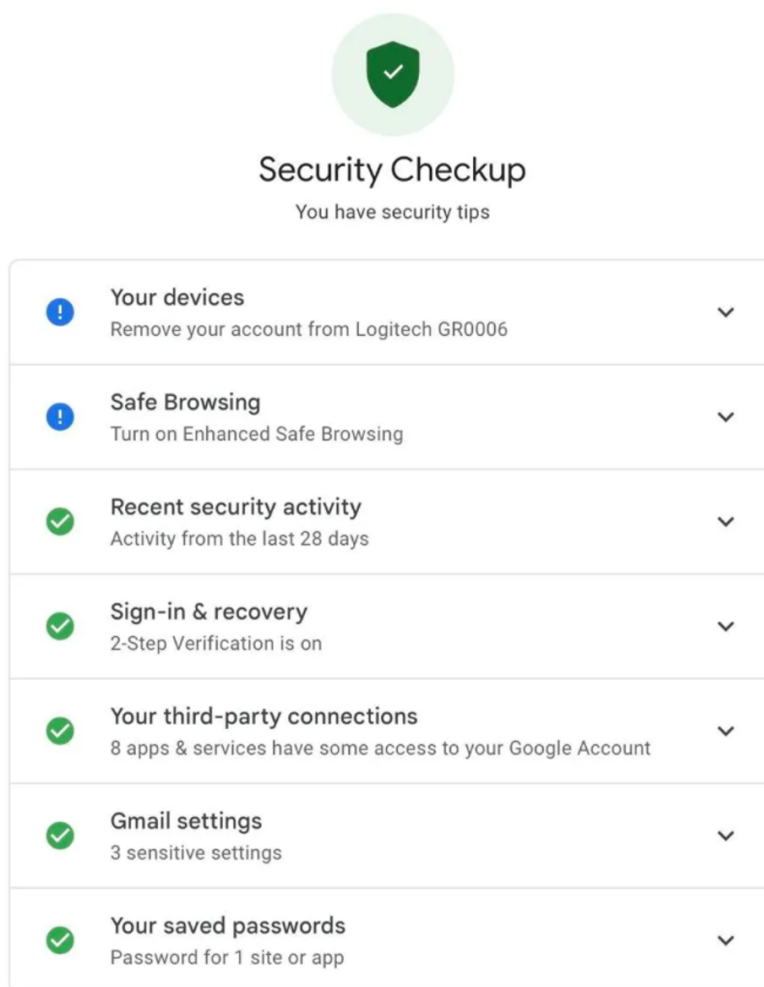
Security Checkup

You have security tips

Your devices
Remove your account from Logitech GR0006

Safe Browsing
Turn on Enhanced Safe Browsing

Recent security activity
Activity from the last 28 days

Sign-in & recovery
2-Step Verification is on

Your third-party connections
8 apps & services have some access to your Google Account

Gmail settings
3 sensitive settings

Your saved passwords
Password for 1 site or app